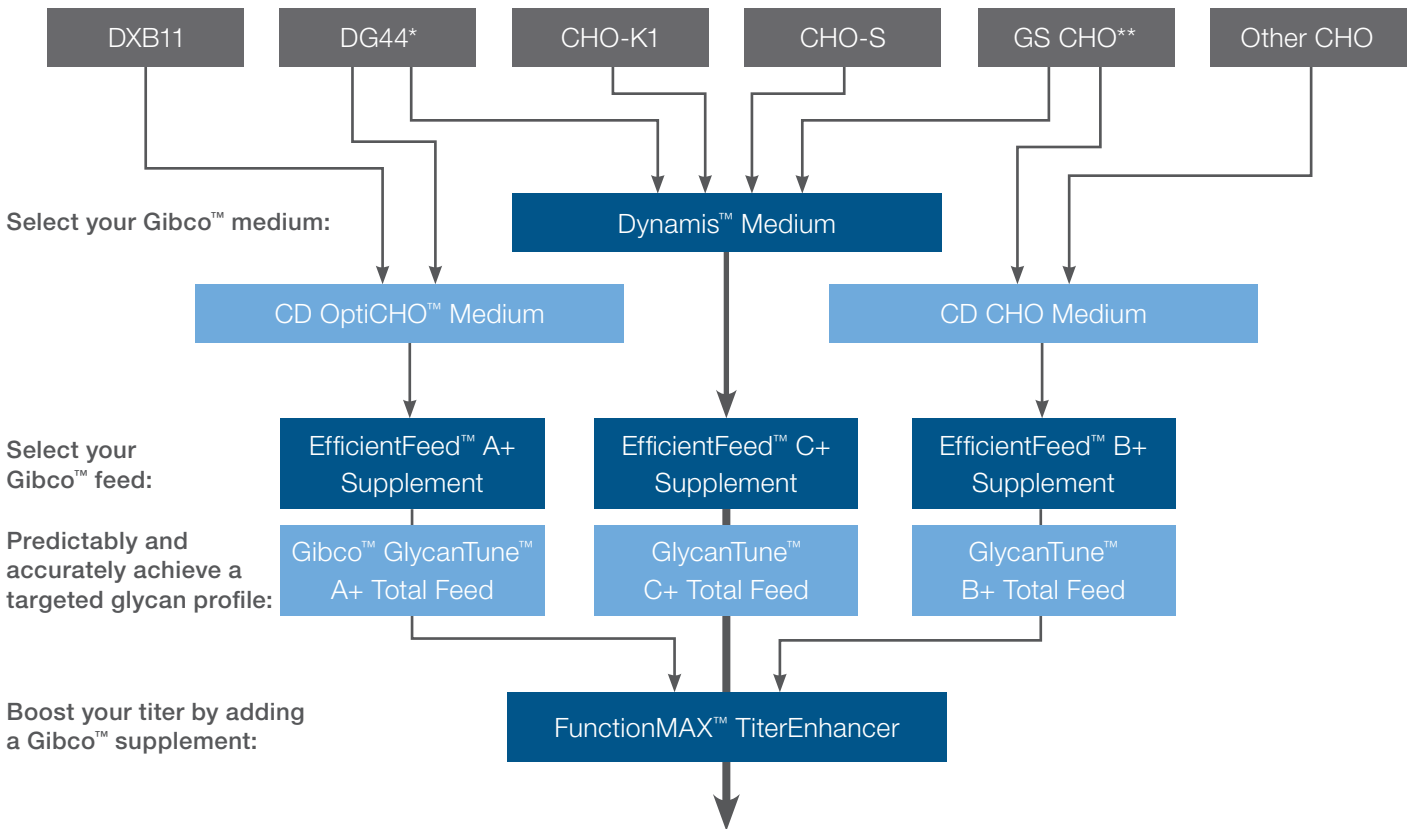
DXB11

DG44*

CHO-K1

CHO-S

GS CHO**

Other CHO

Select your Gibco™ medium:

Dynamis™ Medium

CD OptiCHO™ Medium

CD CHO Medium

Select your Gibco™ feed:

EfficientFeed™ A+ Supplement

EfficientFeed™ C+ Supplement

EfficientFeed™ B+ Supplement

Predictably and accurately achieve a targeted glycan profile:

Gibco™ GlycanTune™ A+ Total Feed

GlycanTune™ C+ Total Feed

GlycanTune™ B+ Total Feed

Boost your titer by adding a Gibco™ supplement:

FunctionMAX™ TiterEnhancer